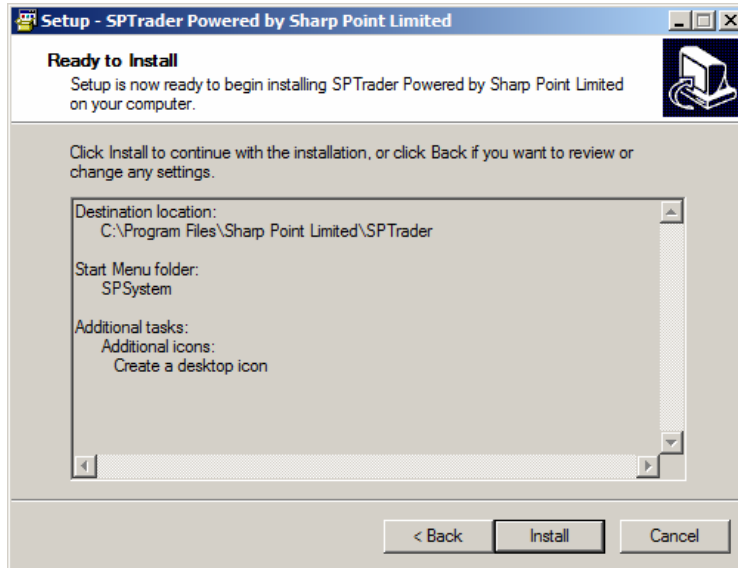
Setup - SPTrader Powered by Sharp Point Limited

Ready to Install
Setup is now ready to begin installing SPTrader Powered by Sharp Point Limited on your computer.

Click Install to continue with the installation, or click Back if you want to review or change any settings.

Destination location:
C:\Program Files\Sharp Point Limited\SPTrader

Start Menu folder:
SPSystem

Additional tasks:
Additional icons:
Create a desktop icon

< Back
Install
Cancel